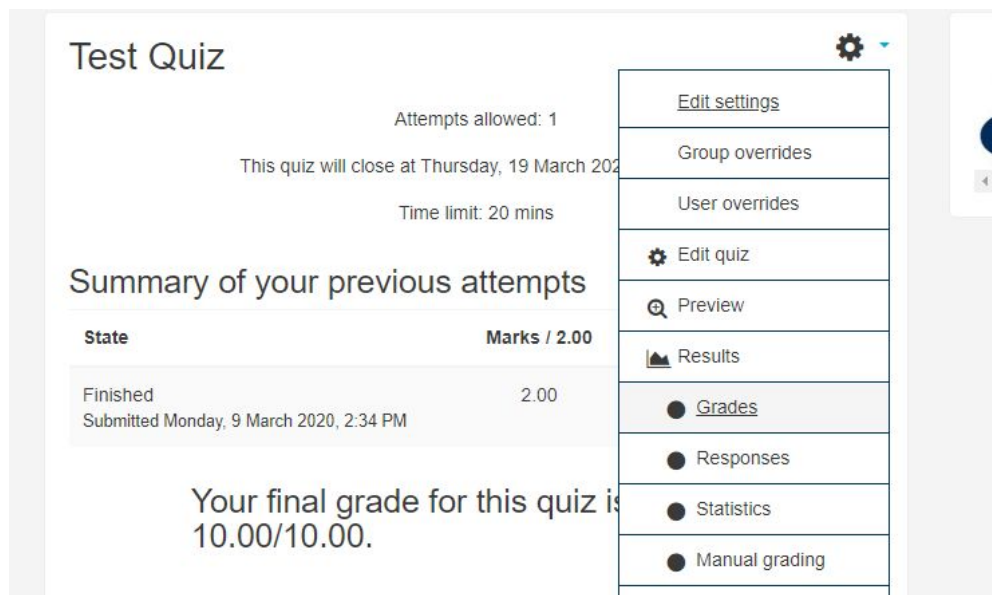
Test Quiz

Attempts allowed: 1

This quiz will close at Thursday, 19 March 202

Time limit: 20 mins

Summary of your previous attempts

| State | Marks / 2.00 |
|---|---|
| Finished Submitted Monday, 9 March 2020, 2:34 PM | 2.00 |

Your final grade for this quiz i 10.00/10.00.

Edit settings
Group overrides
User overrides
Edit quiz
Preview
Results
Grades
Responses
Statistics
Manual grading